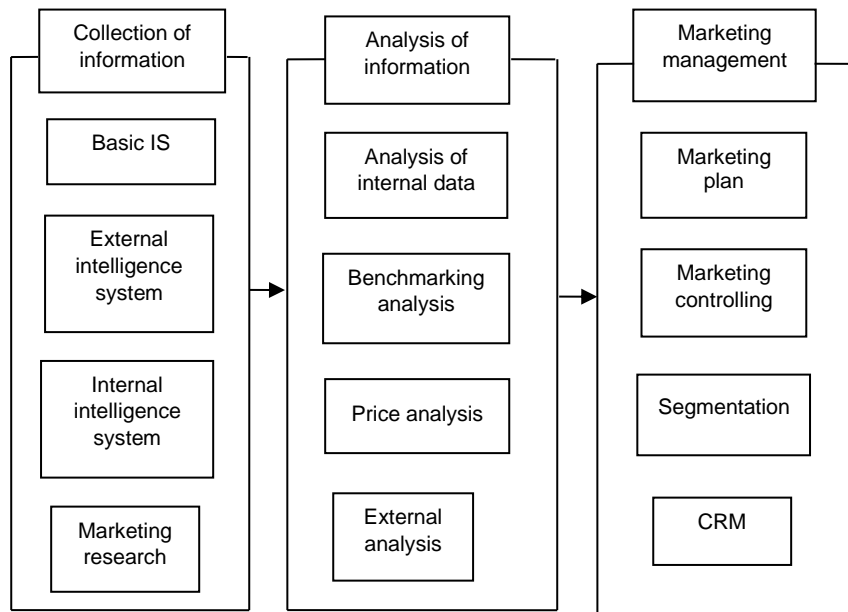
Collection of information

Basic IS

External intelligence system

Internal intelligence system

Marketing research

Analysis of information

Analysis of internal data

Benchmarking analysis

Price analysis

External analysis

Marketing management

Marketing plan

Marketing controlling

Segmentation

CRM